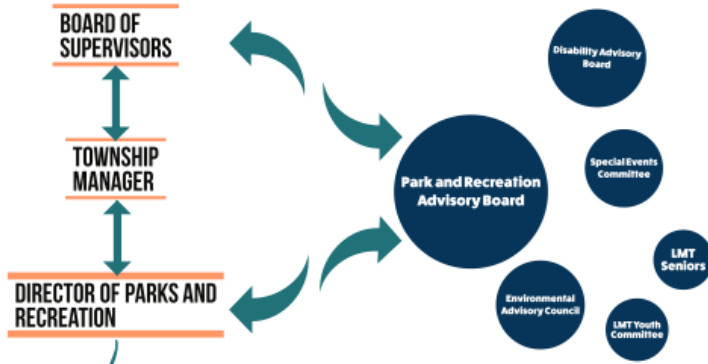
BOARD OF SUPERVISORS

TOWNSHIP MANAGER

DIRECTOR OF PARKS AND RECREATION

Park and Recreation Advisory Board

Disability Advisory Board

Special Events Committee

LMT Seniors

Environmental Advisory Council

LMT Youth Committee